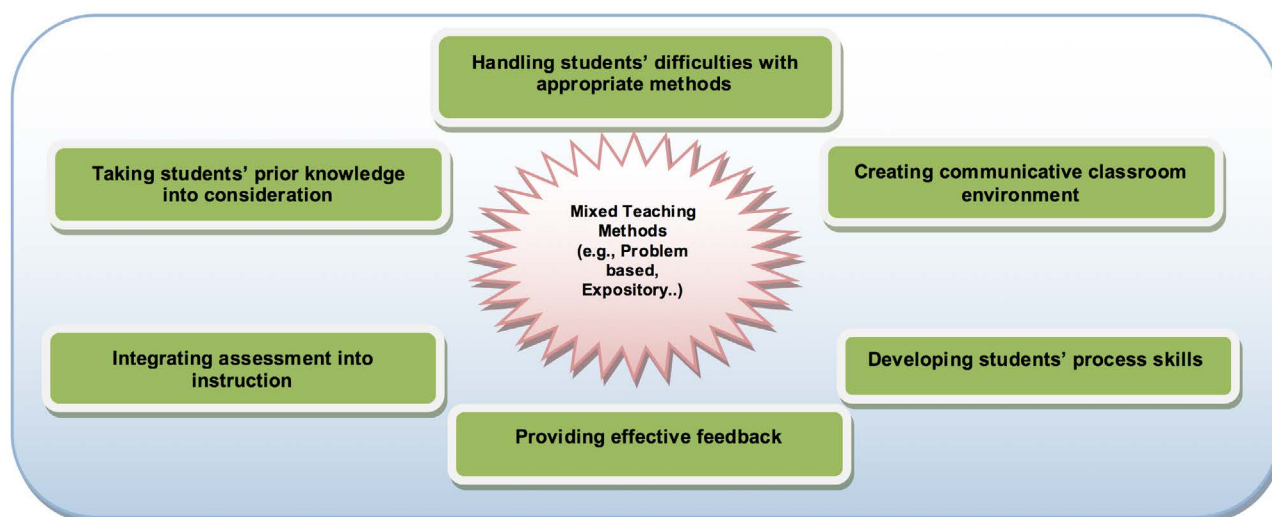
Handling students' difficulties with appropriate methods

Taking students' prior knowledge into consideration

Mixed Teaching Methods (e.g., Problem based, Expository..)

Creating communicative classroom environment

Integrating assessment into instruction

Developing students' process skills

Providing effective feedback